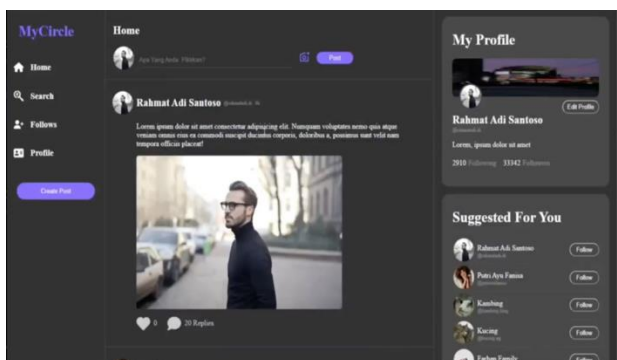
MyCircle

Home

Search

Follows

Profile

Create Post

Home

Apa Yang Anda Pikirkan?

Post

Rahmat Adi Santoso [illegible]

Lorem ipsum dolor sit amet consectetur adipisicing elit. Numquam voluptates nemo quia atque veniam omnis eum ea commodi nuequi ducimus corporis, doloribus a, possimus sunt velit nam tempora officiis placeat!

0 20 Replies

My Profile

Edit Profile

Rahmat Adi Santoso

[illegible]

Lorem, ipsum dolor sit amet

2010 Following 33342 Followers

Suggested For You

Rahmat Adi Santoso
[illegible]
Follow

Putri Ayu Fanisa
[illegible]
Follow

Kambing
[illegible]
Follow

Kucing
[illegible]
Follow

Farhan Family
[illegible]